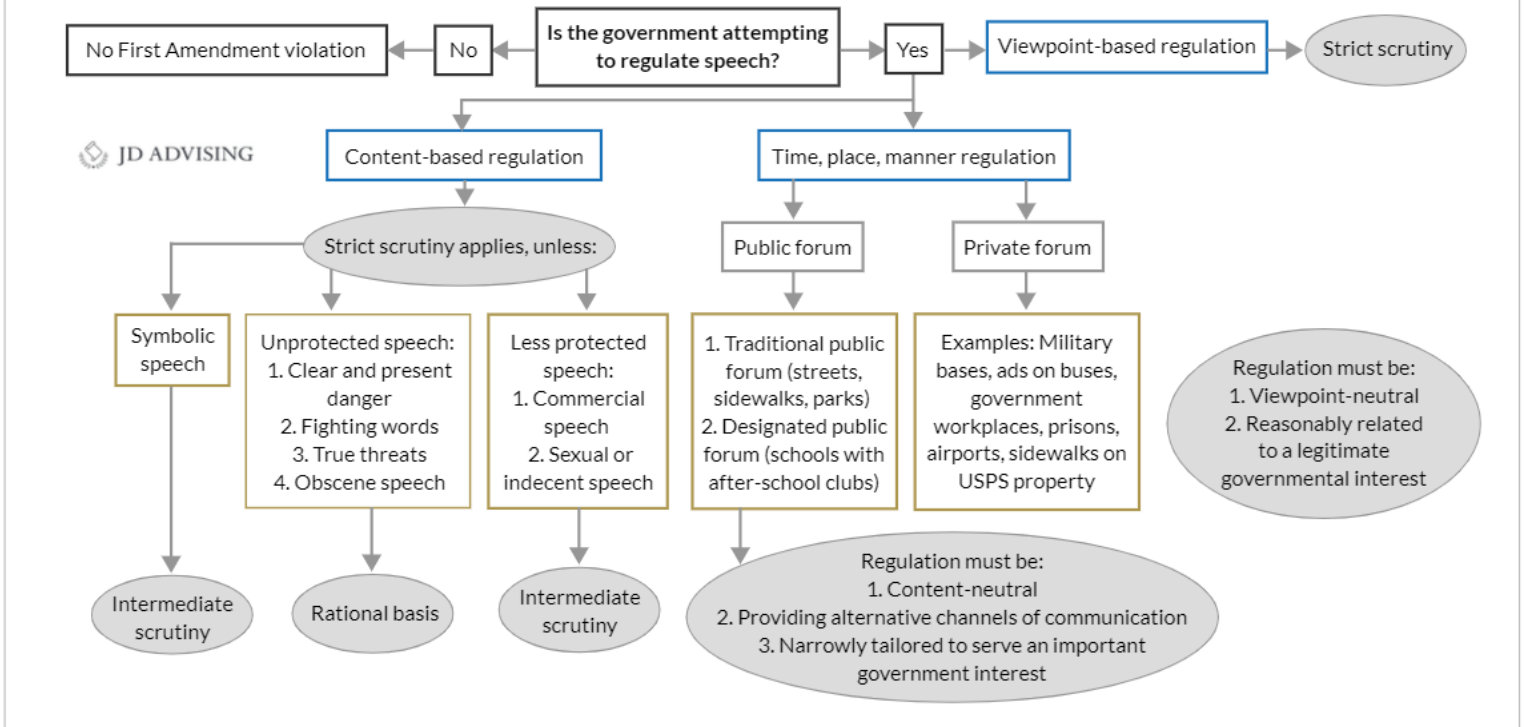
No First Amendment violation

No

Is the government attempting to regulate speech?

Yes

Viewpoint-based regulation

Strict scrutiny

JD ADVISING

Content-based regulation

Time, place, manner regulation

Strict scrutiny applies, unless:

Public forum

Private forum

Symbolic speech

Unprotected speech:
1. Clear and present danger
2. Fighting words
3. True threats
4. Obscene speech

Less protected speech:
1. Commercial speech
2. Sexual or indecent speech

1. Traditional public forum (streets, sidewalks, parks)
2. Designated public forum (schools with after-school clubs)

Examples: Military bases, ads on buses, government workplaces, prisons, airports, sidewalks on USPS property

Regulation must be:
1. Viewpoint-neutral
2. Reasonably related to a legitimate governmental interest

Intermediate scrutiny

Rational basis

Intermediate scrutiny

Regulation must be:
1. Content-neutral
2. Providing alternative channels of communication
3. Narrowly tailored to serve an important government interest